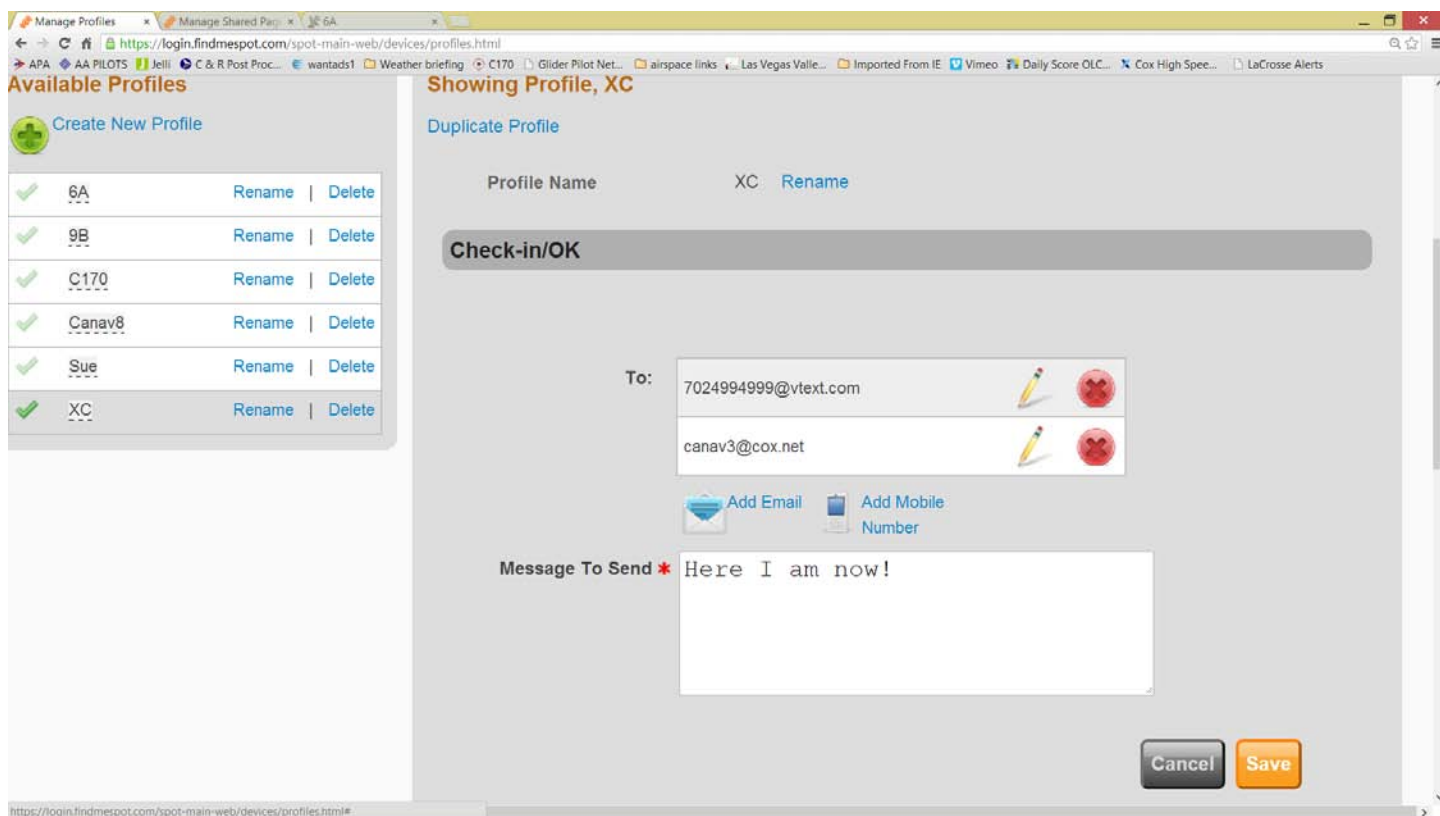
Manage Profiles × Manage Shared Pag × 6A ×

https://login.findmespot.com/spot-main-web/devices/profiles.html

APA AA PILOTS Jelli C & R Post Proc... wantads1 Weather briefing C170 Glider Pilot Net... airspace links Las Vegas Valle... Imported From IE Vimeo Daily Score OLC... Cox High Spee... LaCrosse Alerts

Available Profiles

Create New Profile

| | | |
|---|---|---|
| 6A | Rename \| Delete |
| 9B | Rename \| Delete |
| C170 | Rename \| Delete |
| Canav8 | Rename \| Delete |
| Sue | Rename \| Delete |
| XC | Rename \| Delete |

Showing Profile, XC

Duplicate Profile

Profile Name XC Rename

Check-in/OK

To:
7024994999@vtext.com
canav3@cox.net

Add Email Add Mobile Number

Message To Send * Here I am now!

Cancel Save

https://login.findmespot.com/spot-main-web/devices/profiles.html#